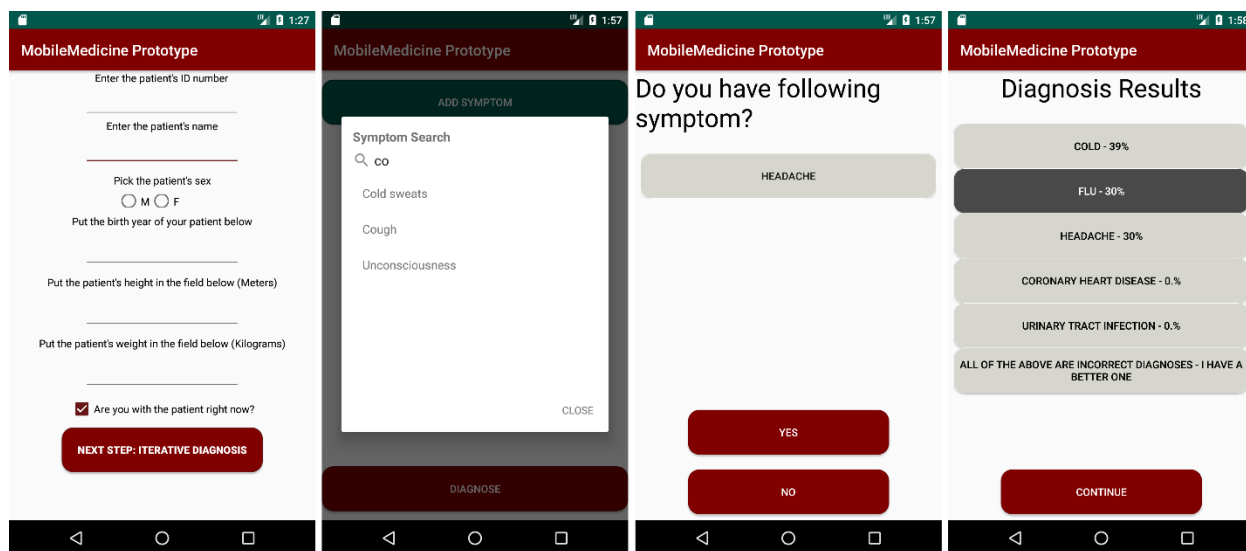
1:27

MobileMedicine Prototype

Enter the patient's ID number

Enter the patient's name

Pick the patient's sex

M F

Put the birth year of your patient below

Put the patient's height in the field below (Meters)

Put the patient's weight in the field below (Kilograms)

Are you with the patient right now?

NEXT STEP: ITERATIVE DIAGNOSIS

1:57

MobileMedicine Prototype

ADD SYMPTOM

Symptom Search

co

Cold sweats

Cough

Unconsciousness

CLOSE

DIAGNOSE

1:57

MobileMedicine Prototype

Do you have following symptom?

HEADACHE

YES

NO

1:58

MobileMedicine Prototype

Diagnosis Results

COLD - 39%

FLU - 30%

HEADACHE - 30%

CORONARY HEART DISEASE - 0.%

URINARY TRACT INFECTION - 0.%

ALL OF THE ABOVE ARE INCORRECT DIAGNOSES - I HAVE A BETTER ONE

CONTINUE